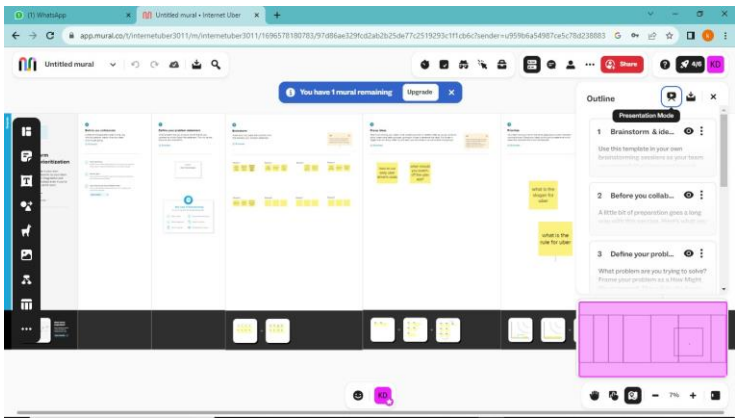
(1) WhatsApp
Untitled mural • Internet Uber
app.mural.co/t/internetuber3011/m/internetuber3011/1696578180783/97d86ae329fcd2ab2b25de77c2519293c1f1cb6c?sender=u959b6a54987ce5c78d238883
Untitled mural
Share
4/6
KD
You have 1 mural remaining
Upgrade
Outline
Presentation Mode
1 Brainstorm & ide...
Use this template in your own brainstorming sessions so your team
2 Before you collab...
A little bit of preparation goes a long
3 Define your probl...
What problem are you trying to solve? Frame your problem as a How Might
what is the slogan for uber
what is the rule for uber
KD
7%